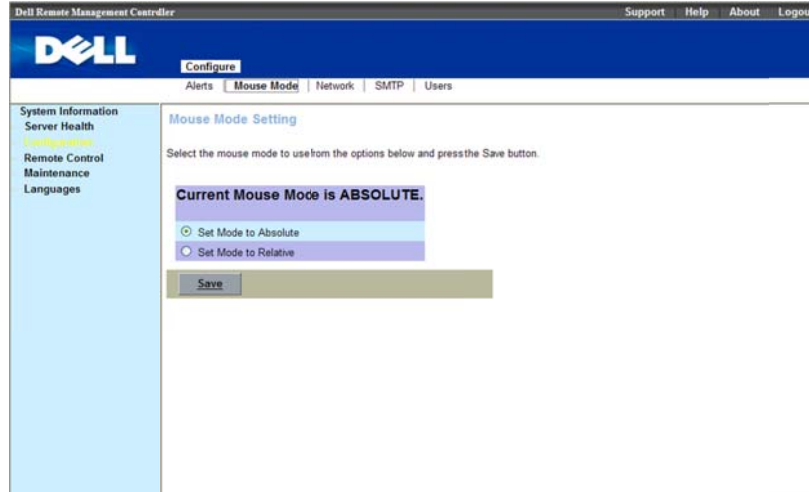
Dell Remote Management Controller

Support | Help | About | Logou

DELL

Configure

Alerts | Mouse Mode | Network | SMTP | Users

System Information
Server Health
Configuration
Remote Control
Maintenance
Languages

Mouse Mode Setting

Select the mouse mode to usefrom the options below and pressthe Save button.

Current Mouse Mode is ABSOLUTE.

Set Mode to Absolute

Set Mode to Relative

Save